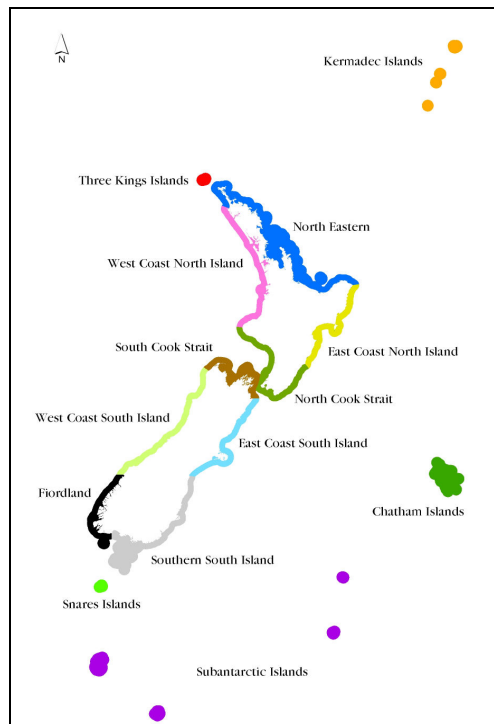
N

Kermadec Islands

Three Kings Islands

North Eastern

West Coast North Island

South Cook Strait

East Coast North Island

North Cook Strait

West Coast South Island

East Coast South Island

Fiordland

Chatham Islands

Southern South Island

Snares Islands

Subantarctic Islands